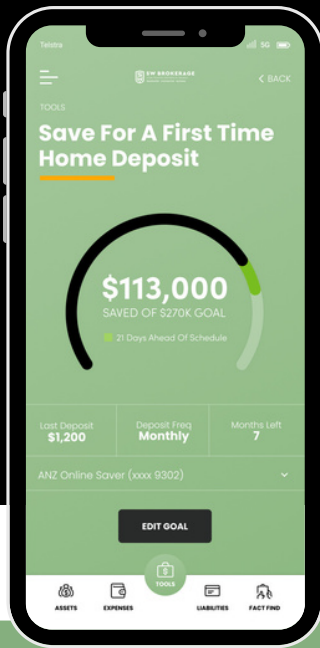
Telstra
5G

EW BROKERAGE

< BACK

TOOLS

Save For A First Time Home Deposit

$113,000
SAVED OF $270K GOAL
21 Days Ahead Of Schedule

| Last Deposit | Deposit Freq | Months Left |
|---|---|---|
| $1,200 | Monthly | 7 |

ANZ Online Saver (xxxx 9302)

EDIT GOAL

ASSETS
EXPENSES
TOOLS
LIABILITIES
FACT FIND